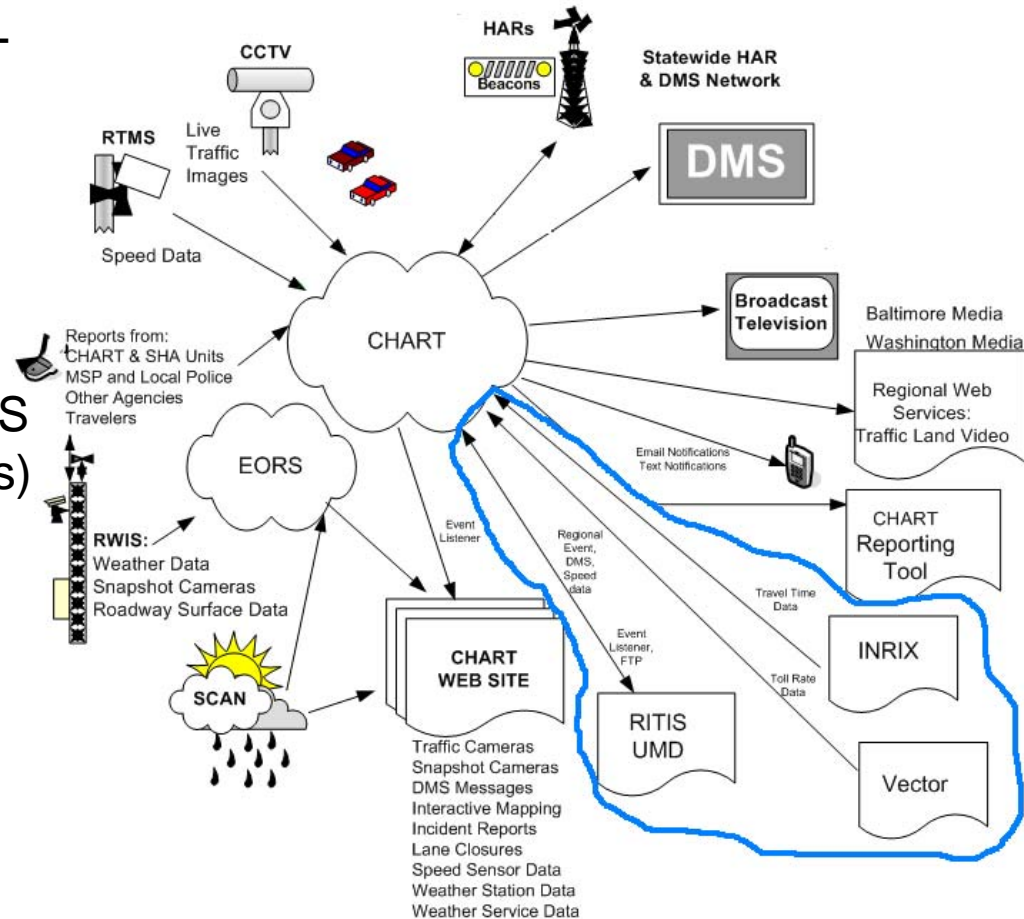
-

S

s)

CCTV

Live Traffic Images

HARs

Beacons

Statewide HAR & DMS Network

DMS

RTMS

Speed Data

CHART

Broadcast Television

Baltimore Media

Washington Media

Reports from: CHART & SHA Units MSP and Local Police Other Agencies Travelers

Regional Web Services: Traffic Land Video

EORS

Email Notifications Text Notifications

Event Listener

Regional Event, DMS, Speed data

CHART Reporting Tool

RWIS: Weather Data Snapshot Cameras Roadway Surface Data

Travel Time Data

Event Listener, FTP

INRIX

CHART WEB SITE

SCAN

Toll Rate Data

RITIS UMD

Vector

Traffic Cameras
Snapshot Cameras
DMS Messages
Interactive Mapping
Incident Reports
Lane Closures
Speed Sensor Data
Weather Station Data
Weather Service Data